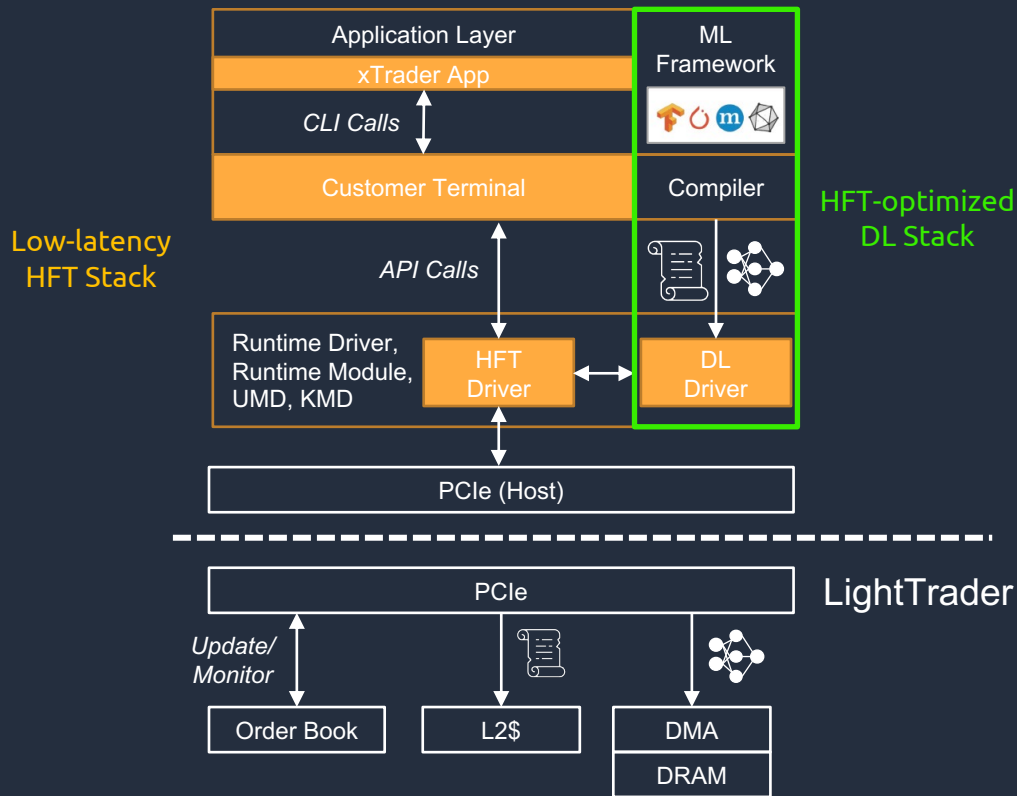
Application Layer
xTrader App
CLI Calls
Customer Terminal

ML Framework
m
Compiler

HFT-optimized DL Stack

Low-latency HFT Stack

API Calls

Runtime Driver, Runtime Module, UMD, KMD
HFT Driver
DL Driver

PCIe (Host)

PCIe
LightTrader
Update/ Monitor
Order Book
L2$
DMA
DRAM